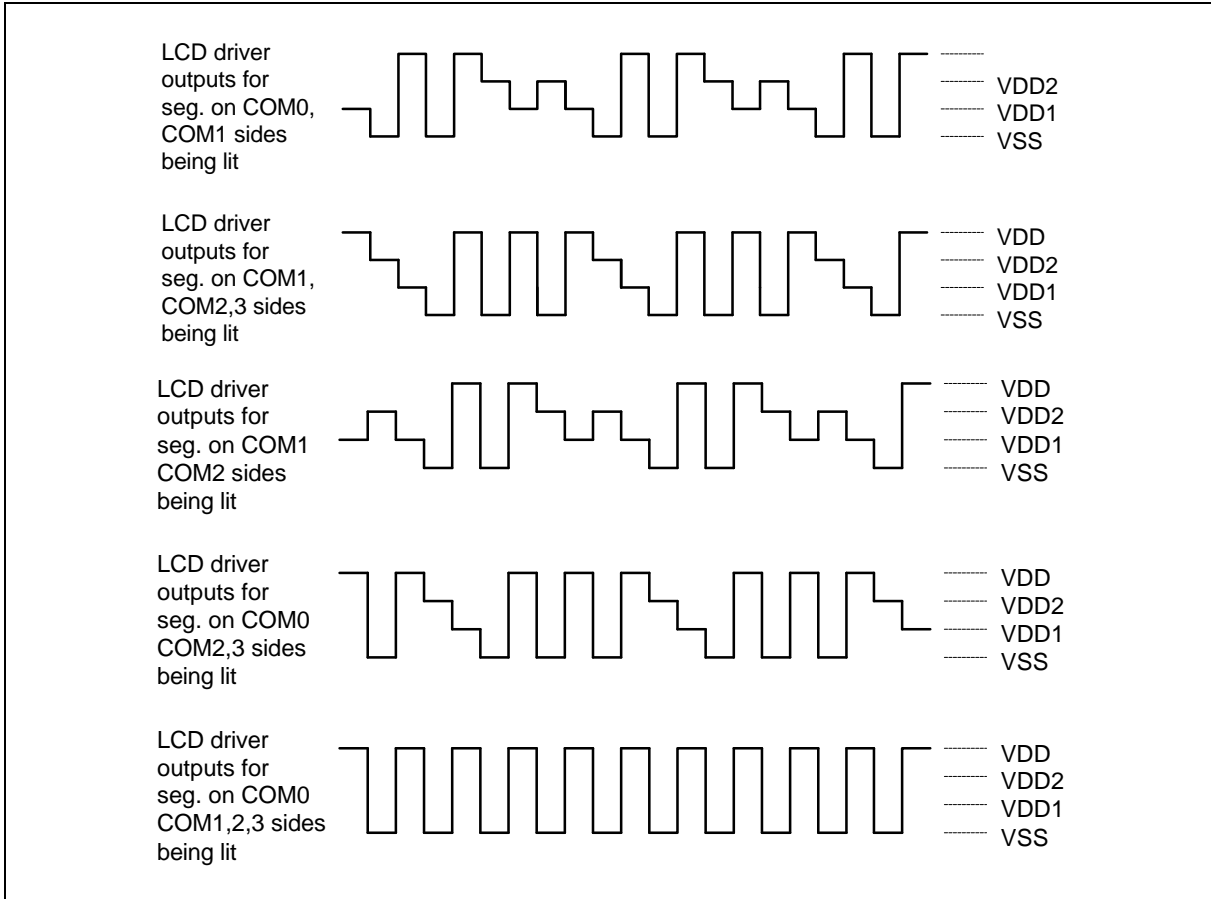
LCD driver outputs for seg. on COM0, COM1 sides being lit

VDD2
VDD1
VSS

LCD driver outputs for seg. on COM1, COM2,3 sides being lit

VDD
VDD2
VDD1
VSS

LCD driver outputs for seg. on COM1 COM2 sides being lit

VDD
VDD2
VDD1
VSS

LCD driver outputs for seg. on COM0 COM2,3 sides being lit

VDD
VDD2
VDD1
VSS

LCD driver outputs for seg. on COM0 COM1,2,3 sides being lit

VDD
VDD2
VDD1
VSS